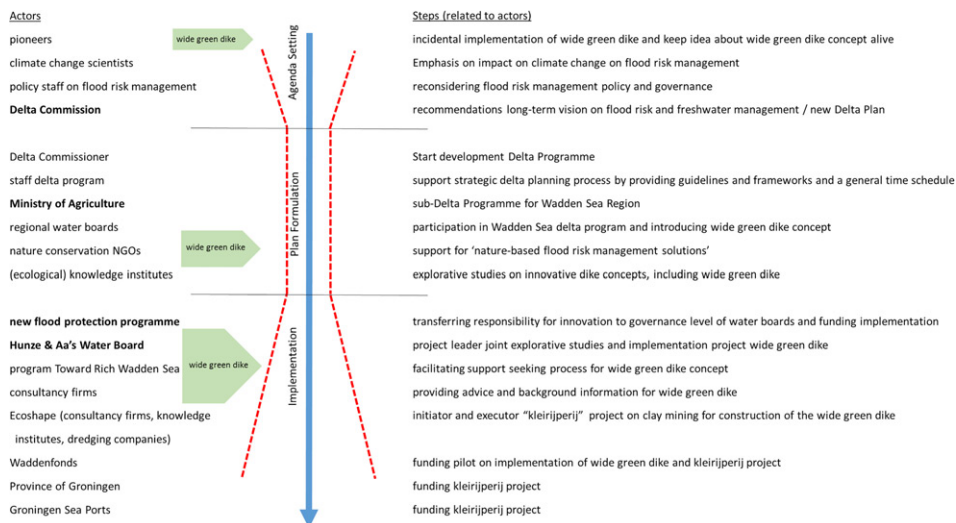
Actors

pioneers

climate change scientists

policy staff on flood risk management

**Delta Commission**

Delta Commissioner

staff delta program

**Ministry of Agriculture**

regional water boards

nature conservation NGOs

(ecological) knowledge institutes

**new flood protection programme**

**Hunze & Aa's Water Board**

program Toward Rich Wadden Sea

consultancy firms

Ecoshape (consultancy firms, knowledge institutes, dredging companies)

Waddenfonds

Province of Groningen

Groningen Sea Ports

wide green dike

wide green dike

wide green dike

Agenda Setting

Plan Formulation

Implementation

Steps (related to actors)

incidental implementation of wide green dike and keep idea about wide green dike concept alive

Emphasis on impact on climate change on flood risk management

reconsidering flood risk management policy and governance

recommendations long-term vision on flood risk and freshwater management / new Delta Plan

Start development Delta Programme

support strategic delta planning process by providing guidelines and frameworks and a general time schedule

sub-Delta Programme for Wadden Sea Region

participation in Wadden Sea delta program and introducing wide green dike concept

support for 'nature-based flood risk management solutions'

explorative studies on innovative dike concepts, including wide green dike

transferring responsibility for innovation to governance level of water boards and funding implementation

project leader joint explorative studies and implementation project wide green dike

facilitating support seeking process for wide green dike concept

providing advice and background information for wide green dike

initiator and executor "kleirijperij" project on clay mining for construction of the wide green dike

funding pilot on implementation of wide green dike and kleirijperij project

funding kleirijperij project

funding kleirijperij project